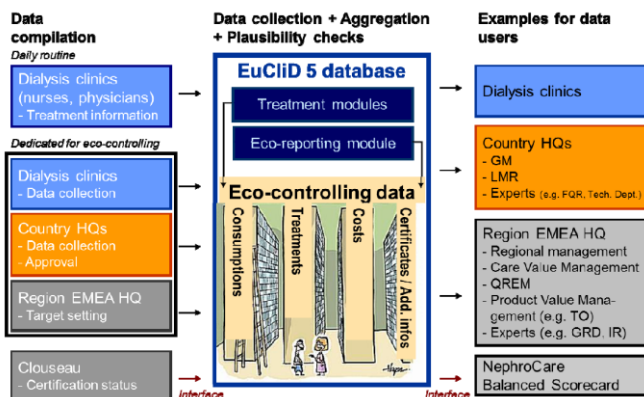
Data compilation

Daily routine

Dialysis clinics (nurses, physicians)
- Treatment information

Dedicated for eco-controlling

Dialysis clinics
- Data collection

Country HQs
- Data collection
- Approval

Region EMEA HQ
- Target setting

Clouseau
- Certification status

Interface

Data collection + Aggregation + Plausibility checks

EuCliD 5 database

Treatment modules

Eco-reporting module

Eco-controlling data

Consumptions

Treatments

Costs

Certificates / Add. infos

Interface

Examples for data users

Dialysis clinics

Country HQs
- GM
- LMR
- Experts (e.g. FQR, Tech. Dept.)

Region EMEA HQ
- Regional management
- Care Value Management
- QREM
- Product Value Management (e.g. TO)
- Experts (e.g. GRD, IR)

NephroCare Balanced Scorecard